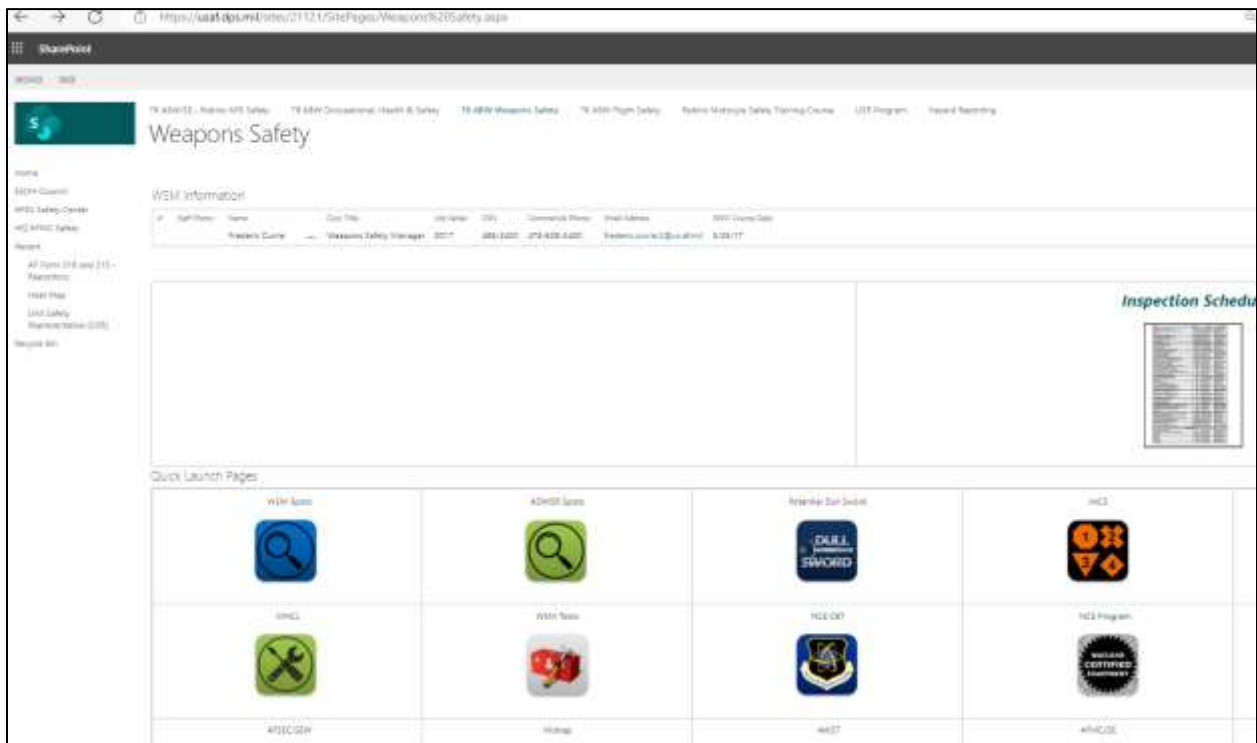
https://usaf.dps.mil/sites/21121/SitePages/Weapons%20Safety.aspx

SharePoint

Home
ESOH Council
AFSEC Safety Center
HQ AETC Safety
Recent
AF Form 316 and 315 - Reporting
Heat Map
Unit Safety Representative (USR)
Recycle Bin

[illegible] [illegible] Safety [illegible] Occupational Health & Safety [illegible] Weapons Safety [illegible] Flight Safety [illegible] Motorcycle Safety Training Course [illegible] Program Hazard Reporting

Weapons Safety

WSM Information

| Staff Photo | Name | Duty Title | Job Series | DSN | Commercial Phone | Email Address | WSM Course Date |
|---|---|---|---|---|---|---|---|
| | Frederic Courie | Weapons Safety Manager | 0017 | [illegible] | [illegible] | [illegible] | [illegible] |

Inspection Schedu

Quick Launch Pages

WSM Specs
ADWSR Specs
Potential Dull Sword
DULL SWORD
HC/D
1 2 3 4
WMCL
WSM Tools
NCE CBT
NCE Program
NUCLEAR CERTIFIED EQUIPMENT
AFSEC/SEW
Mishap
MAST
AFMC/SE